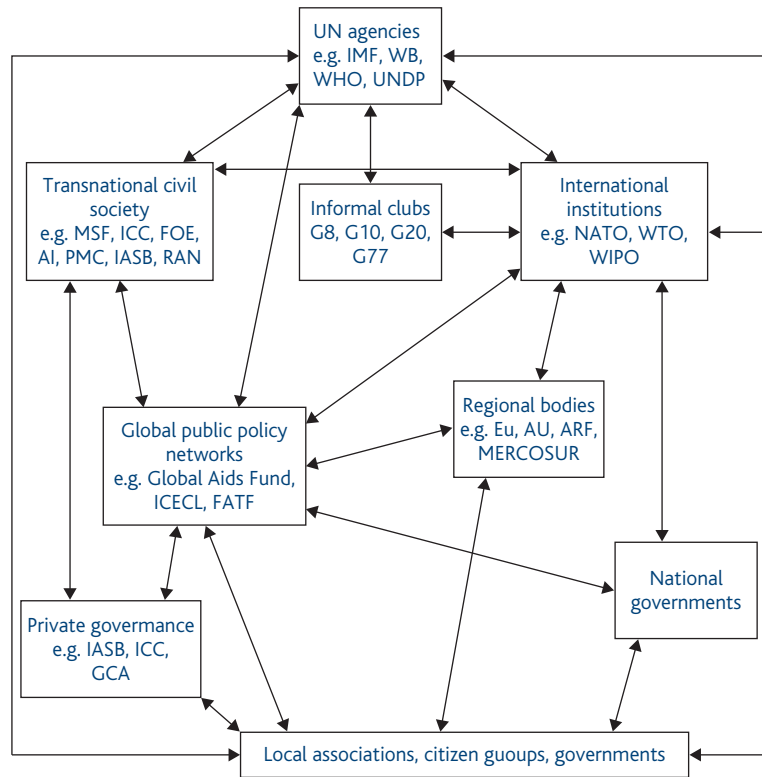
UN agencies
e.g. IMF, WB, WHO, UNDP

Transnational civil society
e.g. MSF, ICC, FOE, AI, PMC, IASB, RAN

Informal clubs
G8, G10, G20, G77

International institutions
e.g. NATO, WTO, WIPO

Regional bodies
e.g. Eu, AU, ARF, MERCOSUR

Global public policy networks
e.g. Global Aids Fund, ICECL, FATF

National governments

Private govermance
e.g. IASB, ICC, GCA

Local associations, citizen guoups, governments